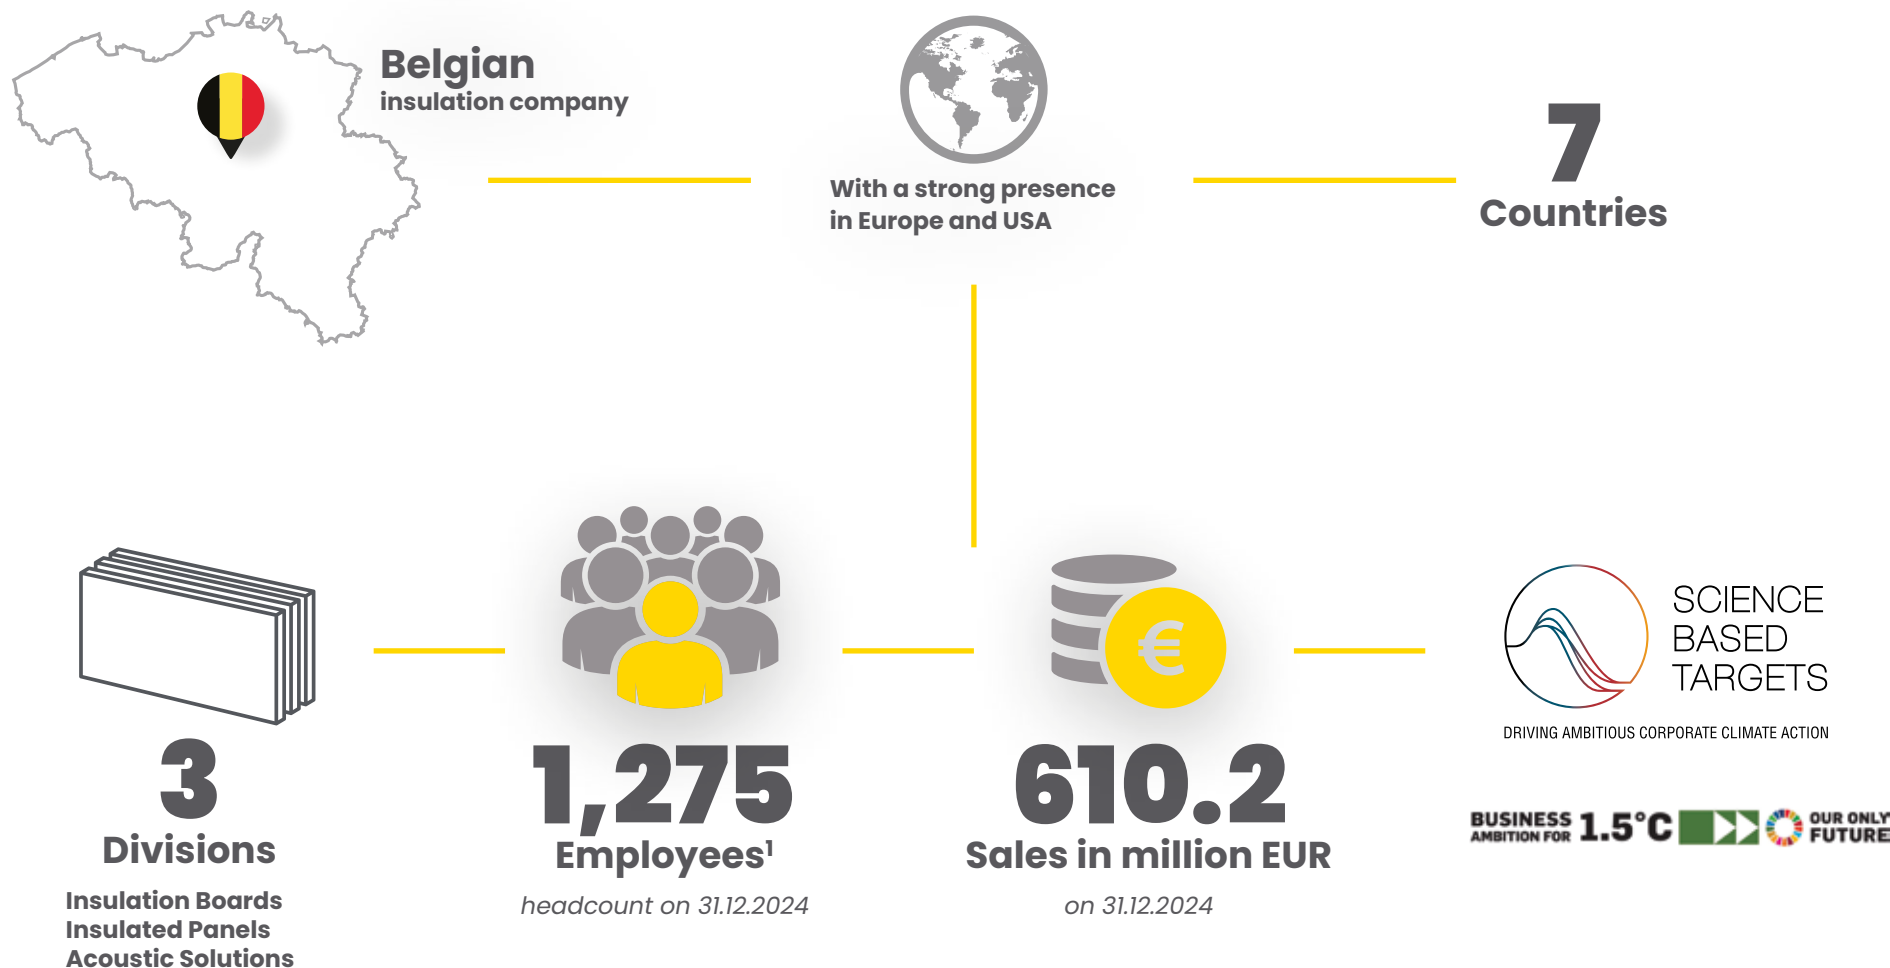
Belgian
insulation company

With a strong presence in Europe and USA

7
Countries

3
Divisions
Insulation Boards
Insulated Panels
Acoustic Solutions

1,275
Employees¹
headcount on 31.12.2024

€

610.2
Sales in million EUR
on 31.12.2024

SCIENCE BASED TARGETS
DRIVING AMBITIOUS CORPORATE CLIMATE ACTION

BUSINESS AMBITION FOR 1.5°C OUR ONLY FUTURE